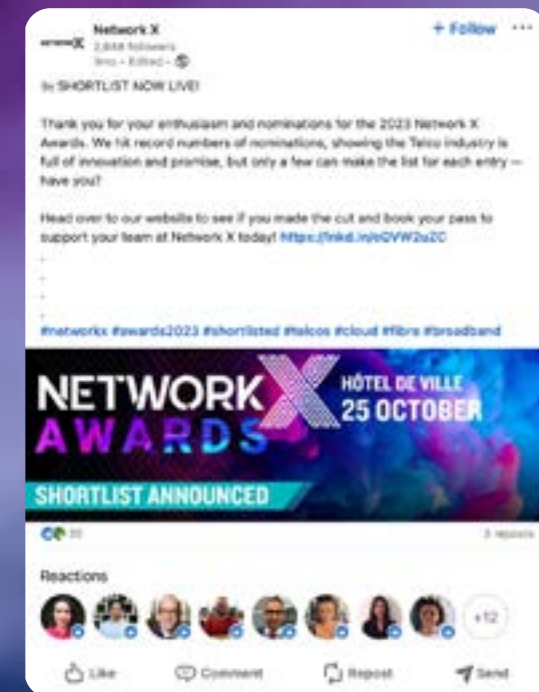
Network X
2,848 followers
3mo • Edited •

+ Follow ···

SHORTLIST NOW LIVE!

Thank you for your enthusiasm and nominations for the 2023 Network X Awards. We hit record numbers of nominations, showing the Telco industry is full of innovation and promise, but only a few can make the list for each entry — have you?

Head over to our website to see if you made the cut and book your pass to support your team at Network X today! https://lnkd.in/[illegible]

-
-
-
-

#networkx #awards2023 #shortlisted #telcos #cloud #fibre #broadband

NETWORK X
AWARDS
HÔTEL DE VILLE
25 OCTOBER
SHORTLIST ANNOUNCED

31
3 reposts

Reactions

+12

Like
Comment
Repost
Send